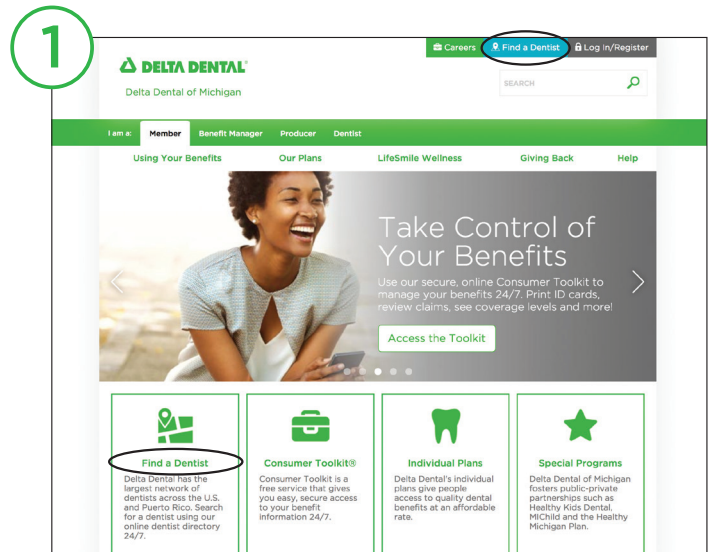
1

Careers Find a Dentist Log In/Register

DELTA DENTAL®

Delta Dental of Michigan

SEARCH

I am a: Member Benefit Manager Producer Dentist

Using Your Benefits Our Plans LifeSmile Wellness Giving Back Help

Take Control of Your Benefits

Use our secure, online Consumer Toolkit to manage your benefits 24/7. Print ID cards, review claims, see coverage levels and more!

Access the Toolkit

Find a Dentist

Delta Dental has the largest network of dentists across the U.S. and Puerto Rico. Search for a dentist using our online dentist directory 24/7.

Consumer Toolkit®

Consumer Toolkit is a free service that gives you easy, secure access to your benefit information 24/7.

Individual Plans

Delta Dental's individual plans give people access to quality dental benefits at an affordable rate.

Special Programs

Delta Dental of Michigan fosters public-private partnerships such as Healthy Kids Dental, MIChild and the Healthy Michigan Plan.